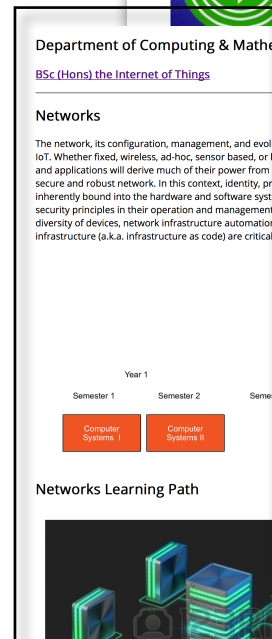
Department of Computing & Mathe

BSc (Hons) the Internet of Things

Networks

The network, its configuration, management, and evol IoT. Whether fixed, wireless, ad-hoc, sensor based, or l and applications will derive much of their power from secure and robust network. In this context, identity, pr inherently bound into the hardware and software syst security principles in their operation and management diversity of devices, network infrastructure automatio infrastructure (a.k.a. infrastructure as code) are critical

Year 1

Semester 1

Semester 2

Seme

Computer Systems I

Computer Systems II

Networks Learning Path